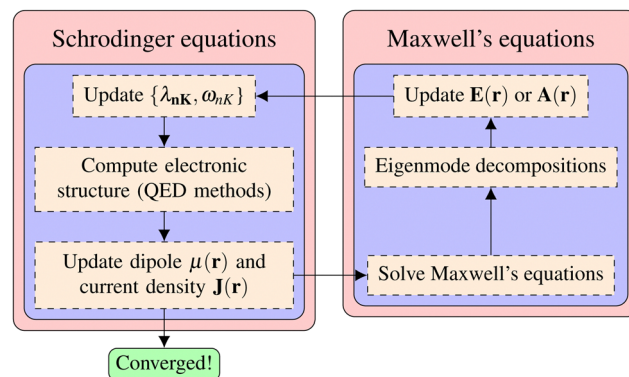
Schrodinger equations

Update $\{\lambda_{\mathbf{nK}}, \omega_{nK}\}$

Compute electronic structure (QED methods)

Update dipole $\mu(\mathbf{r})$ and current density $\mathbf{J}(\mathbf{r})$

Converged!

Maxwell's equations

Update $\mathbf{E}(\mathbf{r})$ or $\mathbf{A}(\mathbf{r})$

Eigenmode decompositions

Solve Maxwell's equations